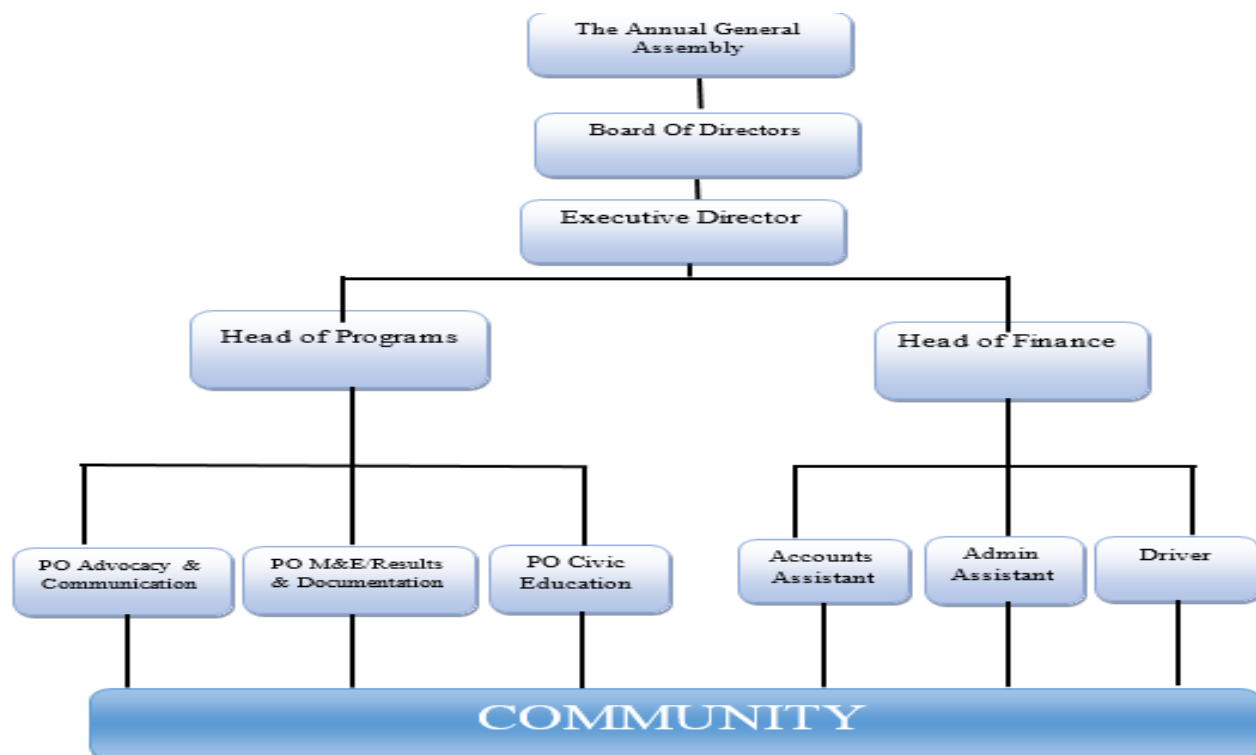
The Annual General Assembly

Board Of Directors

Executive Director

Head of Programs

Head of Finance

PO Advocacy & Communication

PO M&E/Results & Documentation

PO Civic Education

Accounts Assistant

Admin Assistant

Driver

COMMUNITY